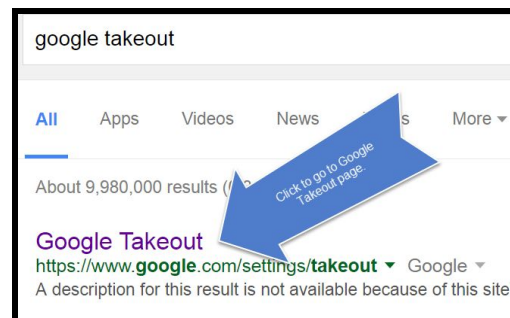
google takeout

All Apps Videos News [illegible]s More ▾

About 9,980,000 results ([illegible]

Click to go to Google Takeout page.

Google Takeout
https://www.google.com/settings/takeout ▾ Google ▾
A description for this result is not available because of this site